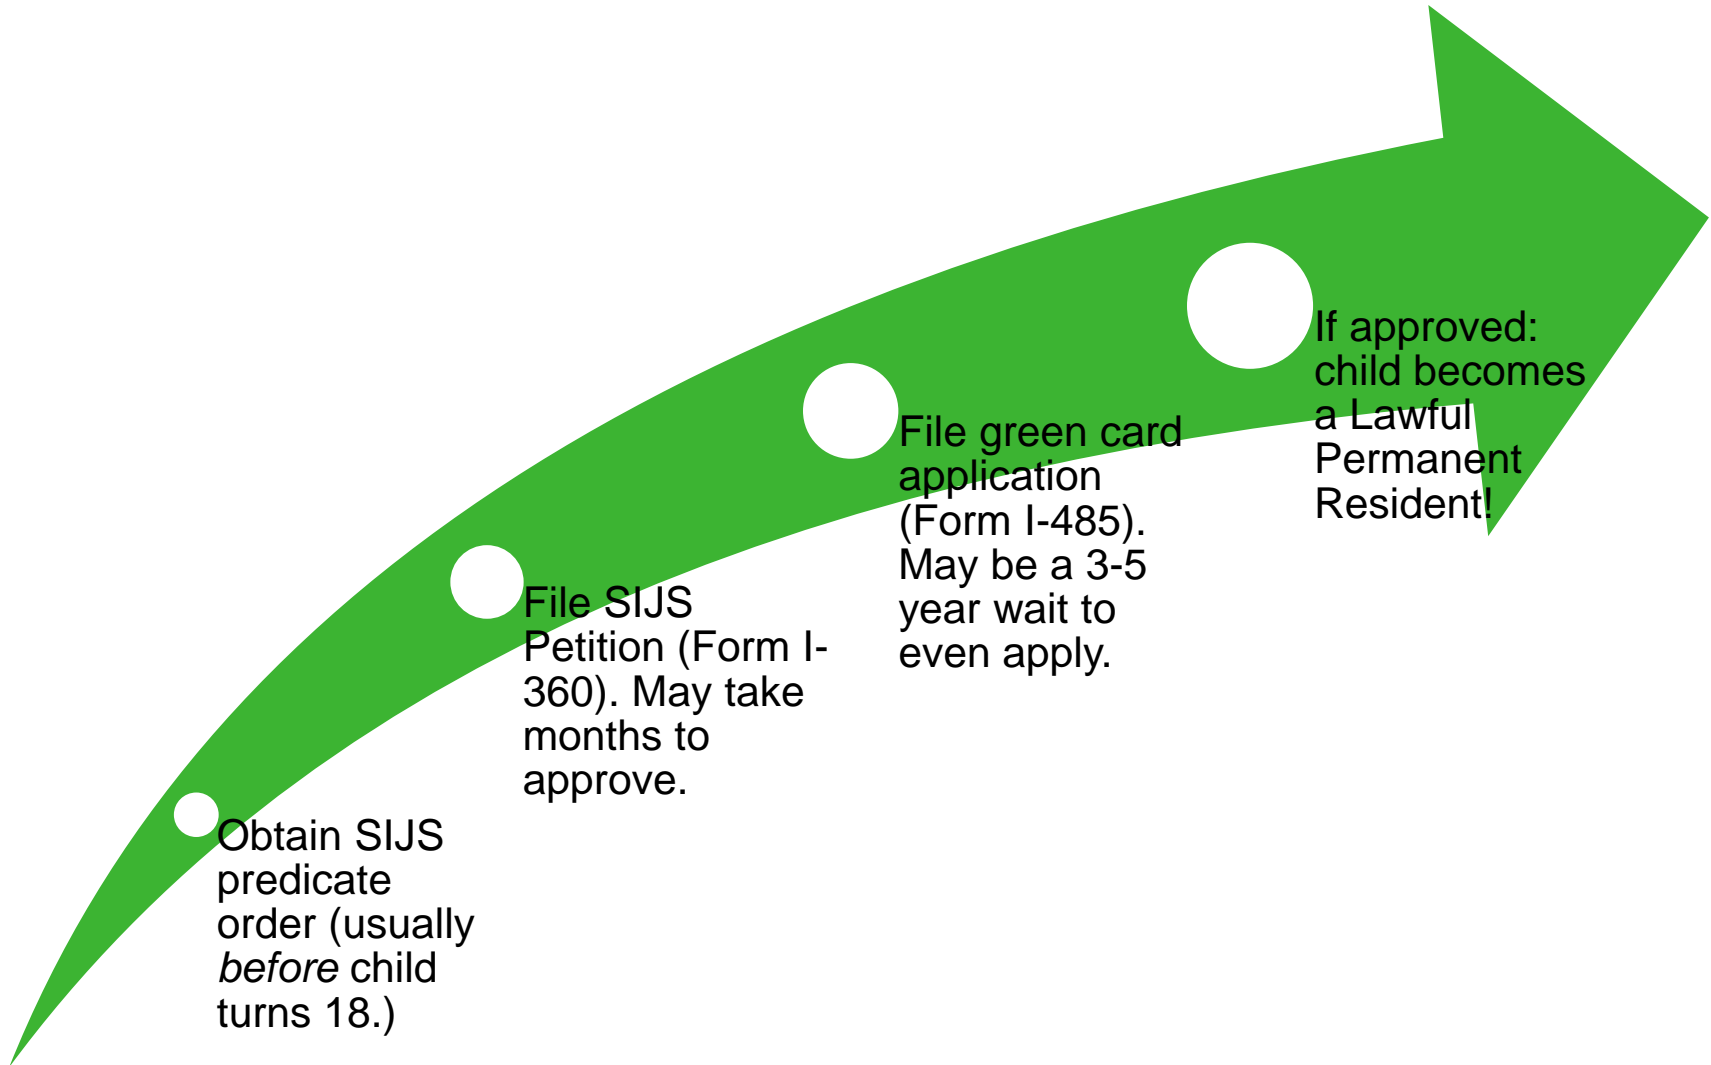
Obtain SIJS predicate order (usually before child turns 18.)

File SIJS Petition (Form I-360). May take months to approve.

File green card application (Form I-485). May be a 3-5 year wait to even apply.

If approved: child becomes a Lawful Permanent Resident!